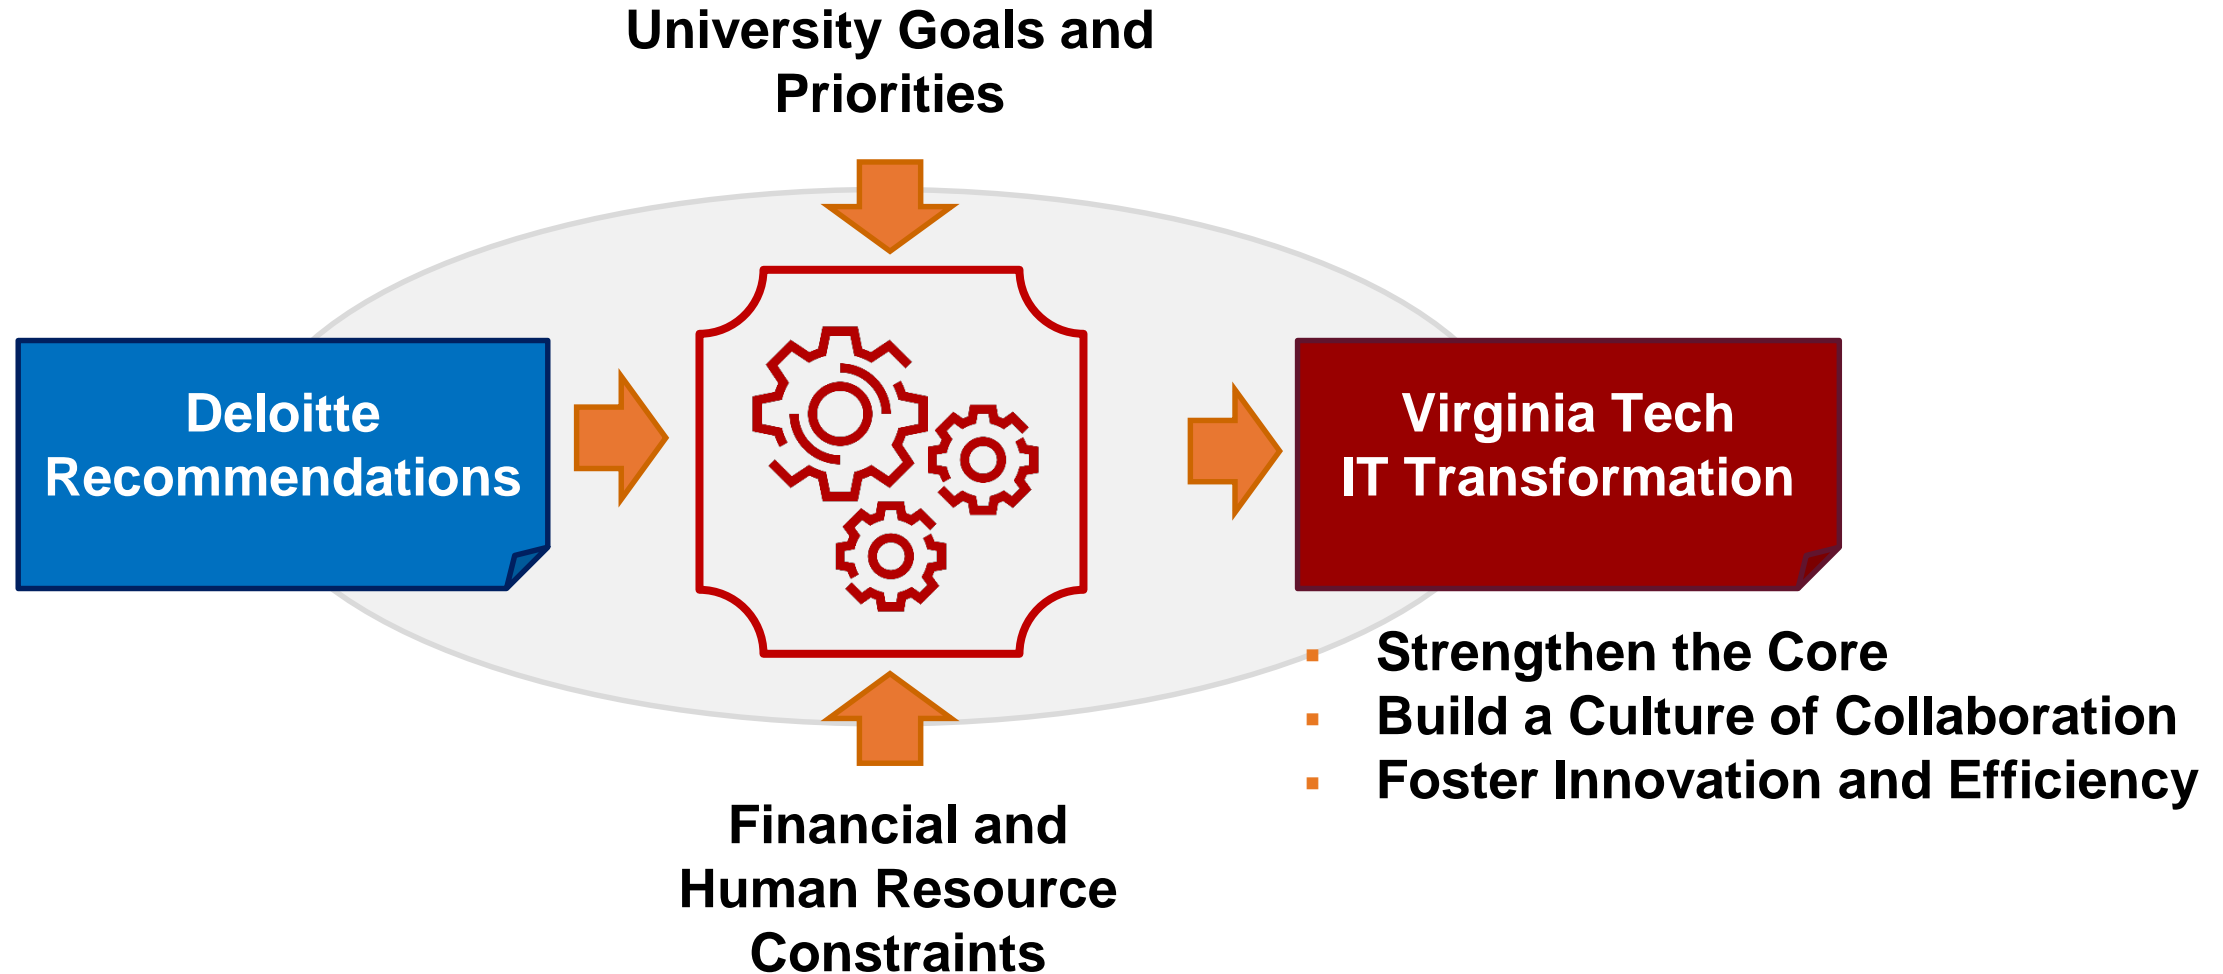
University Goals and Priorities

Deloitte Recommendations

Virginia Tech IT Transformation

- Strengthen the Core
- Build a Culture of Collaboration
- Foster Innovation and Efficiency

Financial and Human Resource Constraints